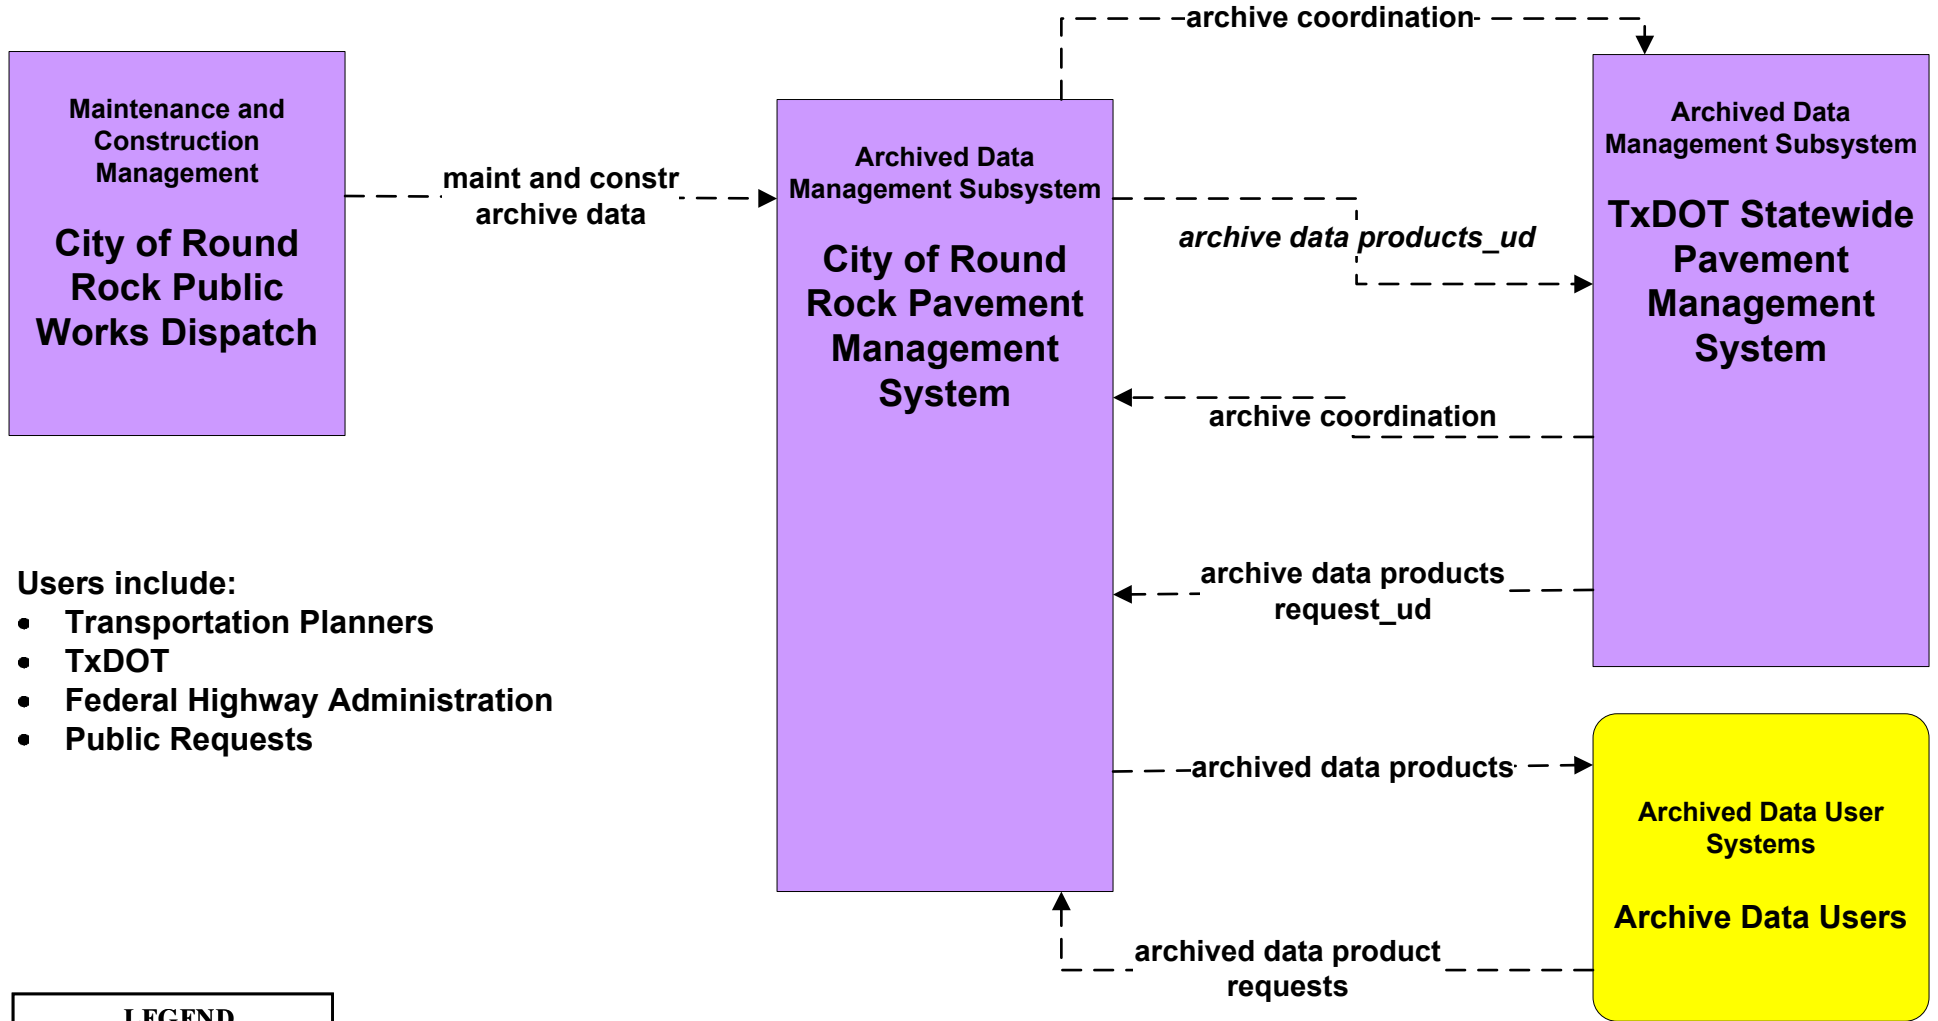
Maintenance and Construction Management

City of Round Rock Public Works Dispatch

maint and constr archive data

Archived Data Management Subsystem

City of Round Rock Pavement Management System

archive coordination

Archived Data Management Subsystem

TxDOT Statewide Pavement Management System

archive data products_ud

archive coordination

archive data products request_ud

archived data products

Archived Data User Systems

Archive Data Users

archived data product requests

Users include:
- Transportation Planners
- TxDOT
- Federal Highway Administration
- Public Requests

LEGEND